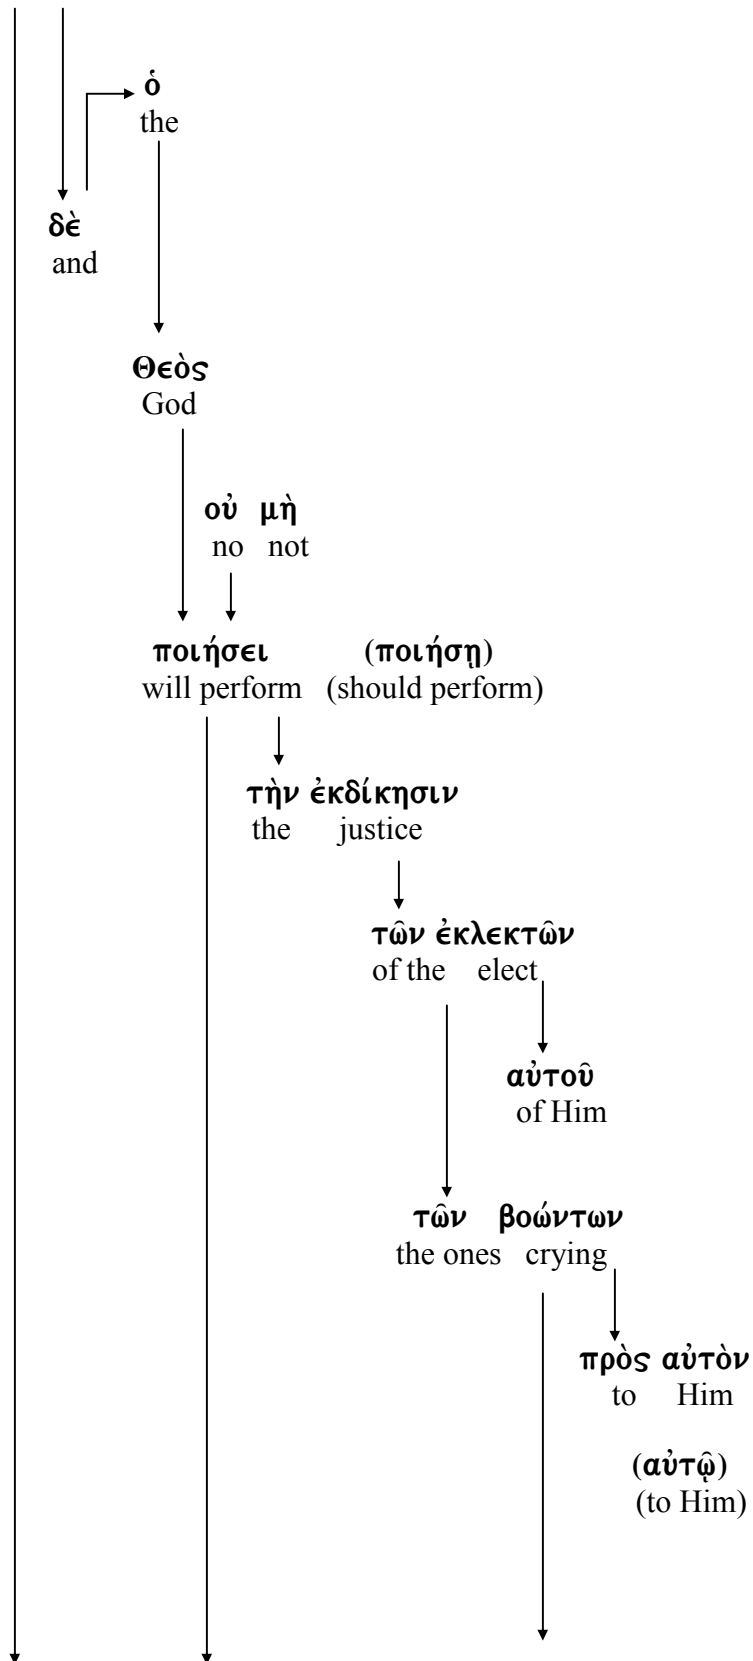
ὁ
the

δὲ
and

Θεὸς
God

οὐ μὴ
no not

ποιήσει (ποιήσῃ)
will perform (should perform)

τὴν ἐκδίκησιν
the justice

τῶν ἐκλεκτῶν
of the elect

αὐτοῦ
of Him

τῶν βοώντων
the ones crying

πρὸς αὐτὸν
to Him

(αὐτῷ)
(to Him)